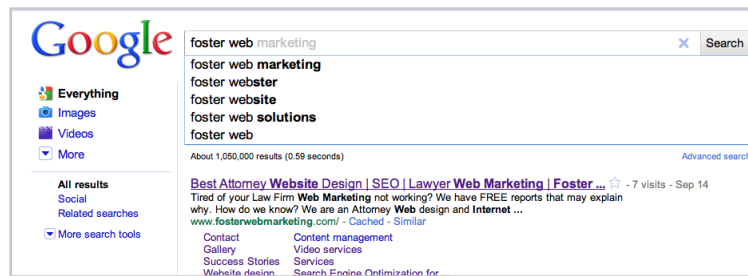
Google

foster web marketing

Search

foster web marketing
foster webster
foster website
foster web solutions
foster web

Everything
Images
Videos
More

About 1,050,000 results (0.59 seconds)

Advanced search

All results
Social
Related searches

More search tools

Best Attorney Website Design | SEO | Lawyer Web Marketing | Foster ... - 7 visits - Sep 14
Tired of your Law Firm Web Marketing not working? We have FREE reports that may explain why. How do we know? We are an Attorney Web design and Internet ...
www.fosterwebmarketing.com/ - Cached - Similar

Contact
Gallery
Success Stories
Website design

Content management
Video services
Services
Search Engine Optimization for